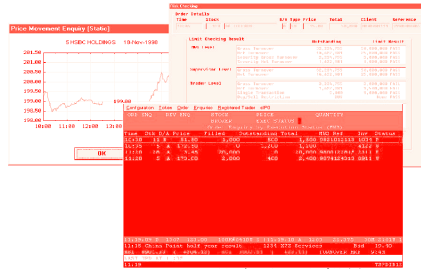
Price Movement Enquiry (Static)

SHSBC HOLDINGS 19-Nov-1998

201.50
201.00
200.50
200.00
199.50
199.00
198.50

199.00

10:00 11:00 12:00 13:00

OK

Order Details
Time Stock B/S Type Price Total Client Reference

Limit Checking Result
Outstanding Limit Result

Customer Ledger

Dealer Ledger

Companion Index Ldr Enquire Keyboard Trader APO
STOCK PRICE QUANTITY
Time Dlr B/A Price Filled Outstanding Total M22 Ref Inr Status
10:15 B 175.00 0 1,000 1,000
11:28 A 175.00 1,000 1,000
10:15 S A 175.00 2,000 400 2,400

11:18 China Point half year result
11:18